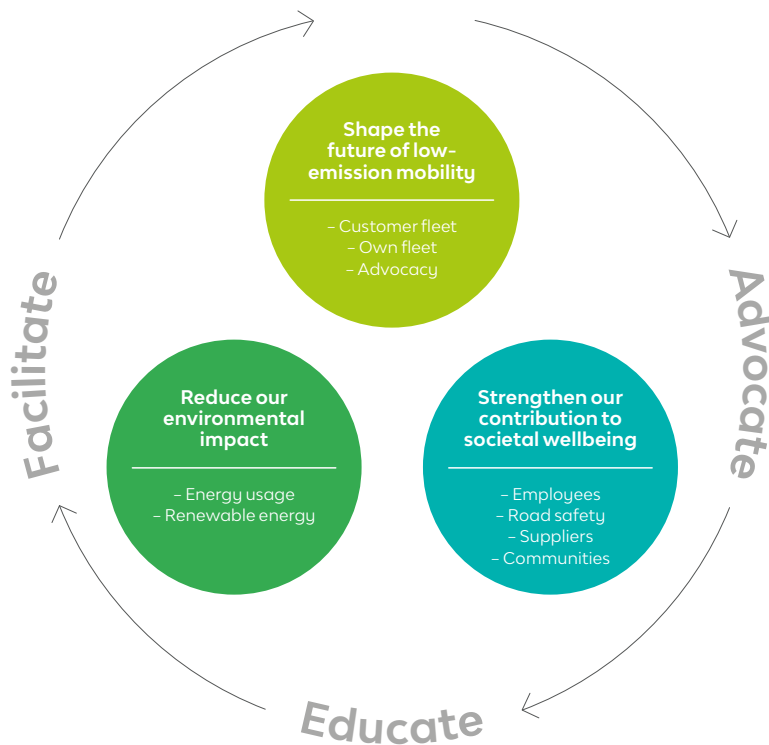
Shape the future of low-emission mobility

– Customer fleet
– Own fleet
– Advocacy

Advocate

Strengthen our contribution to societal wellbeing

– Employees
– Road safety
– Suppliers
– Communities

Educate

Reduce our environmental impact

– Energy usage
– Renewable energy

Facilitate